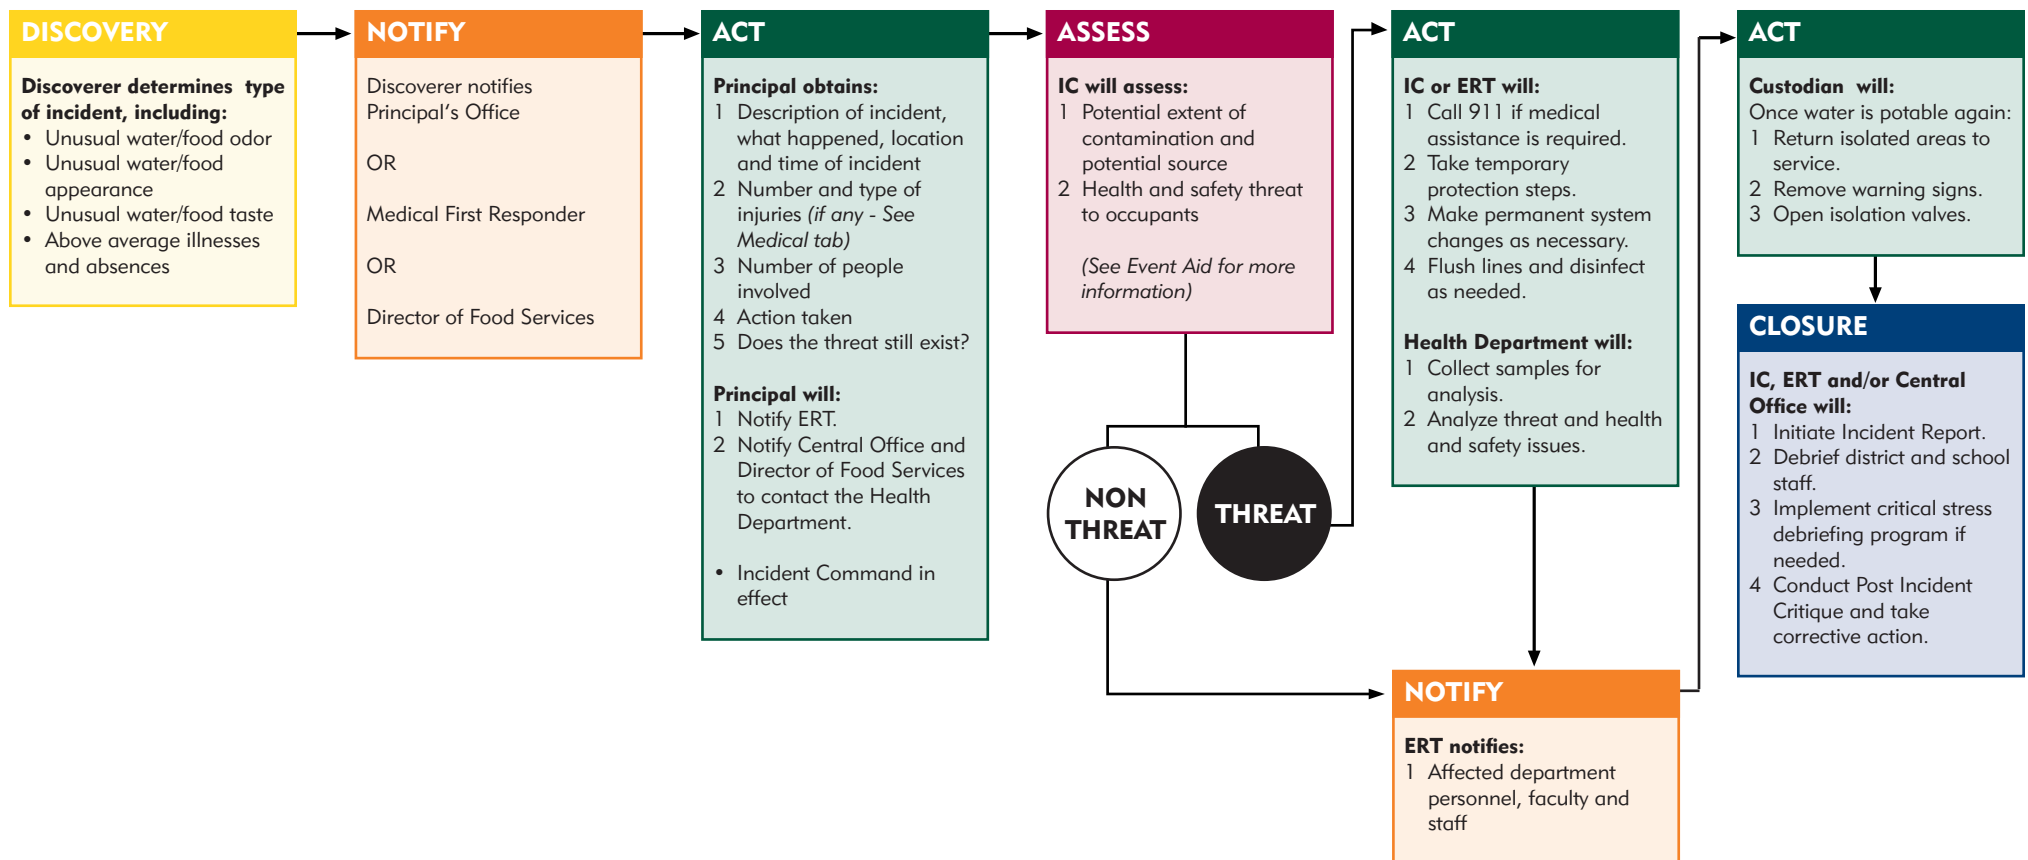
DISCOVERY

Discoverer determines type of incident, including:
• Unusual water/food odor
• Unusual water/food appearance
• Unusual water/food taste
• Above average illnesses and absences

NOTIFY

Discoverer notifies Principal's Office

OR

Medical First Responder

OR

Director of Food Services

ACT

Principal obtains:
1 Description of incident, what happened, location and time of incident
2 Number and type of injuries (if any - See Medical tab)
3 Number of people involved
4 Action taken
5 Does the threat still exist?

Principal will:
1 Notify ERT.
2 Notify Central Office and Director of Food Services to contact the Health Department.

• Incident Command in effect

ASSESS

IC will assess:
1 Potential extent of contamination and potential source
2 Health and safety threat to occupants

(See Event Aid for more information)

NON THREAT

THREAT

ACT

IC or ERT will:
1 Call 911 if medical assistance is required.
2 Take temporary protection steps.
3 Make permanent system changes as necessary.
4 Flush lines and disinfect as needed.

Health Department will:
1 Collect samples for analysis.
2 Analyze threat and health and safety issues.

NOTIFY

ERT notifies:
1 Affected department personnel, faculty and staff

ACT

Custodian will:
Once water is potable again:
1 Return isolated areas to service.
2 Remove warning signs.
3 Open isolation valves.

CLOSURE

IC, ERT and/or Central Office will:
1 Initiate Incident Report.
2 Debrief district and school staff.
3 Implement critical stress debriefing program if needed.
4 Conduct Post Incident Critique and take corrective action.